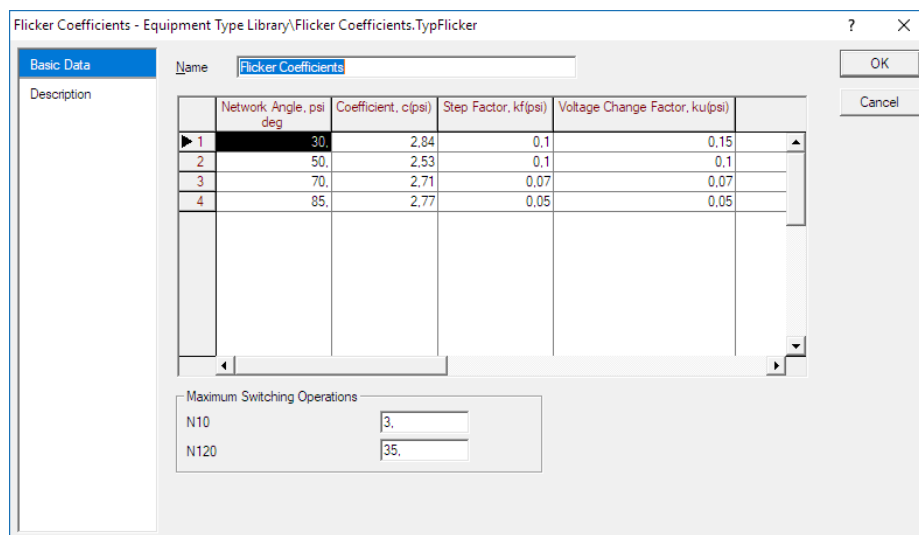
Flicker Coefficients - Equipment Type Library\Flicker Coefficients.TypFlicker

? X

Basic Data
Description

Name Flicker Coefficients

OK
Cancel

| | Network Angle, psi deg | Coefficient, c(psi) | Step Factor, kf(psi) | Voltage Change Factor, ku(psi) |
|---|---|---|---|---|
| 1 | 30, | 2,84 | 0,1 | 0,15 |
| 2 | 50, | 2,53 | 0,1 | 0,1 |
| 3 | 70, | 2,71 | 0,07 | 0,07 |
| 4 | 85, | 2,77 | 0,05 | 0,05 |

Maximum Switching Operations
N10 3,
N120 35,